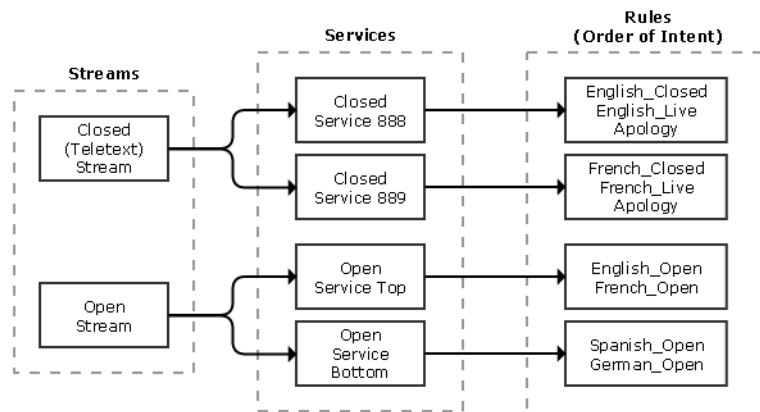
Streams

Closed (Teletext) Stream

Open Stream

Services

Closed Service 888

Closed Service 889

Open Service Top

Open Service Bottom

Rules (Order of Intent)

English_Closed
English_Live
Apology

French_Closed
French_Live
Apology

English_Open
French_Open

Spanish_Open
German_Open